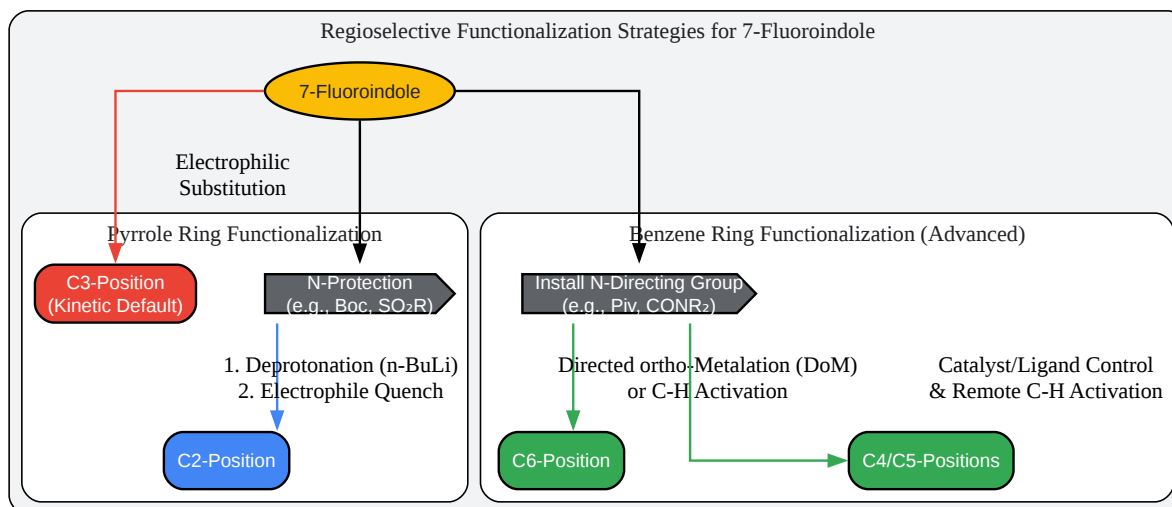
Regioselective Functionalization Strategies for 7-Fluoroindole

7-Fluoroindole

Electrophilic Substitution

Pyrrole Ring Functionalization

C3-Position (Kinetic Default)

N-Protection (e.g., Boc, $SO_2R$)

1. Deprotonation (n-BuLi)
2. Electrophile Quench

C2-Position

Benzene Ring Functionalization (Advanced)

Install N-Directing Group (e.g., Piv, $CONR_2$)

Directed ortho-Metalation (DoM) or C-H Activation

Catalyst/Ligand Control & Remote C-H Activation

C6-Position

C4/C5-Positions